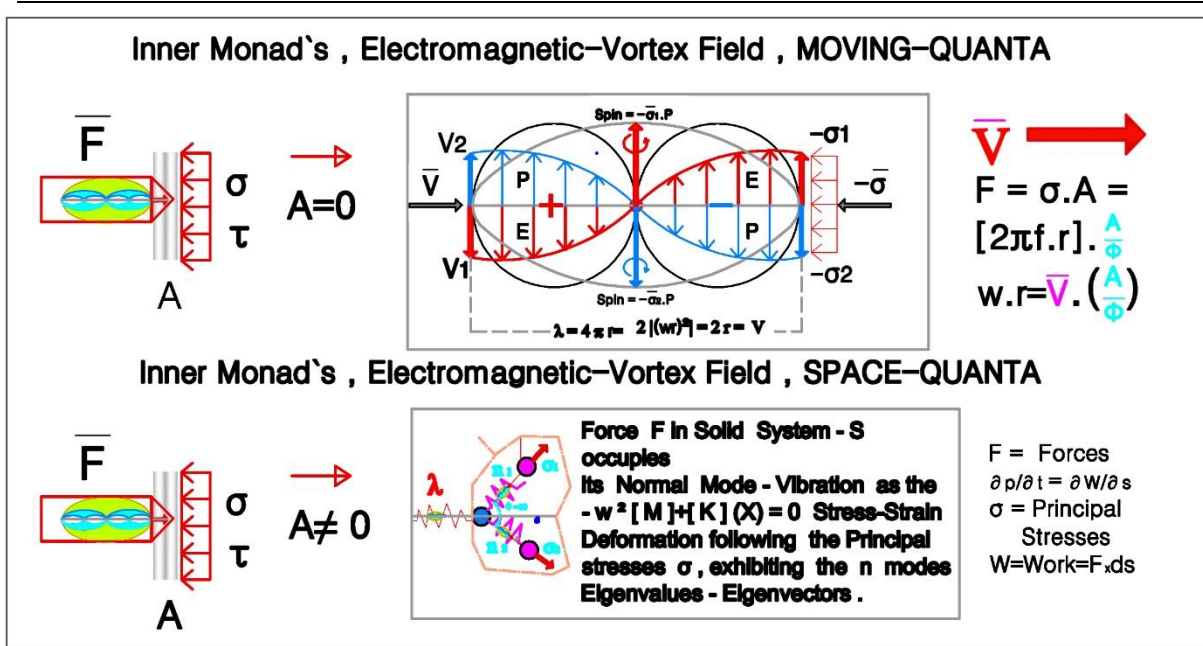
Inner Monad`s , Electromagnetic-Vortex Field , MOVING-QUANTA

$\overline{F}$

σ

τ

A

A=0

$\overline{V}$

V2

V1

Spin = $-\overline{\sigma}_1$.P

Spin = $-\overline{\sigma}_2$.P

P

E

+

E

P

-σ1

$-\overline{\sigma}$

-σ2

λ = 4 π r = 2 |(wr)²| = 2 r = V

$\overline{V}$

F = σ.A =

[2πf.r]. $\frac{A}{\Phi}$

w.r=$\overline{V}$. $(\frac{A}{\Phi})$

Inner Monad`s , Electromagnetic-Vortex Field , SPACE-QUANTA

$\overline{F}$

σ

τ

A

A≠ 0

λ

σ1

σ2

Force F in Solid System - S occupies
Its Normal Mode - Vibration as the - w ² [ M ]+[ K ] (X) = 0 Stress-Strain Deformation following the Principal stresses σ , exhibiting the n modes Eigenvalues - Eigenvectors .

F = Forces
$\partial p/\partial t = \partial W/\partial s$
σ = Principal Stresses
W=Work=F$_x$ds